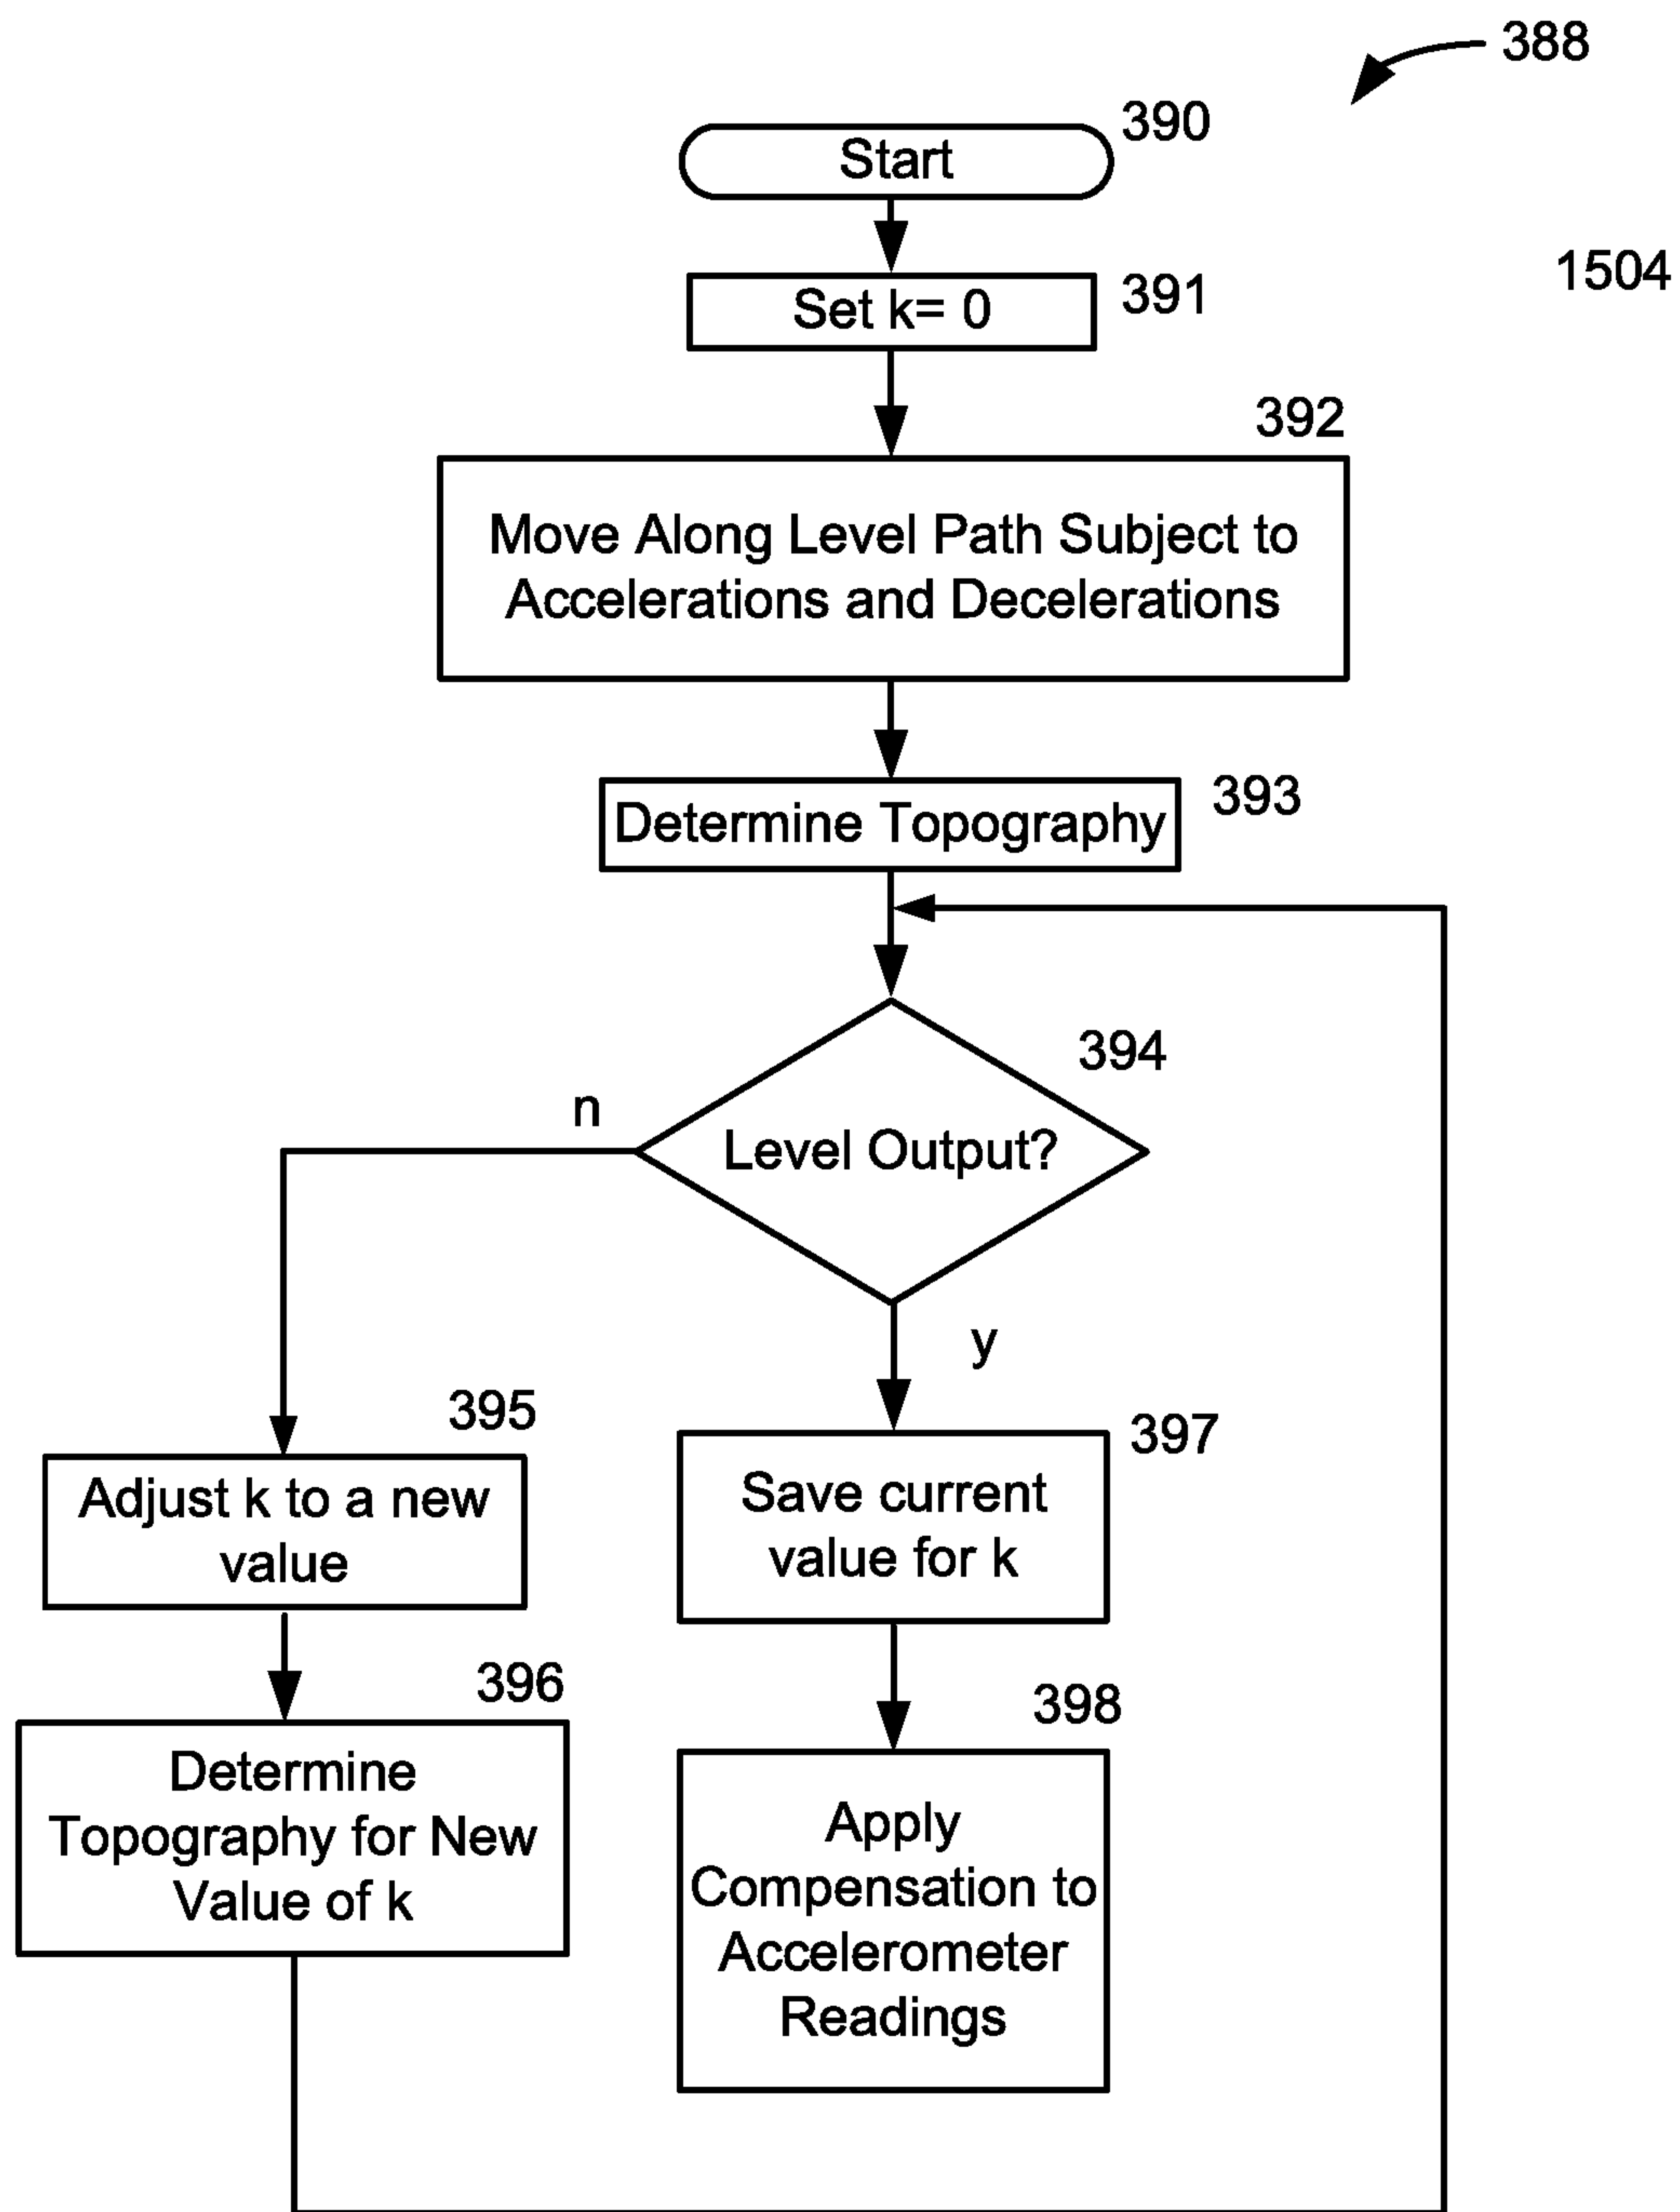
388

390

Start

1504

Set k= 0

391

392

Move Along Level Path Subject to Accelerations and Decelerations

Determine Topography

393

394

n

Level Output?

y

395

Adjust k to a new value

397

Save current value for k

396

Determine Topography for New Value of k

398

Apply Compensation to Accelerometer Readings